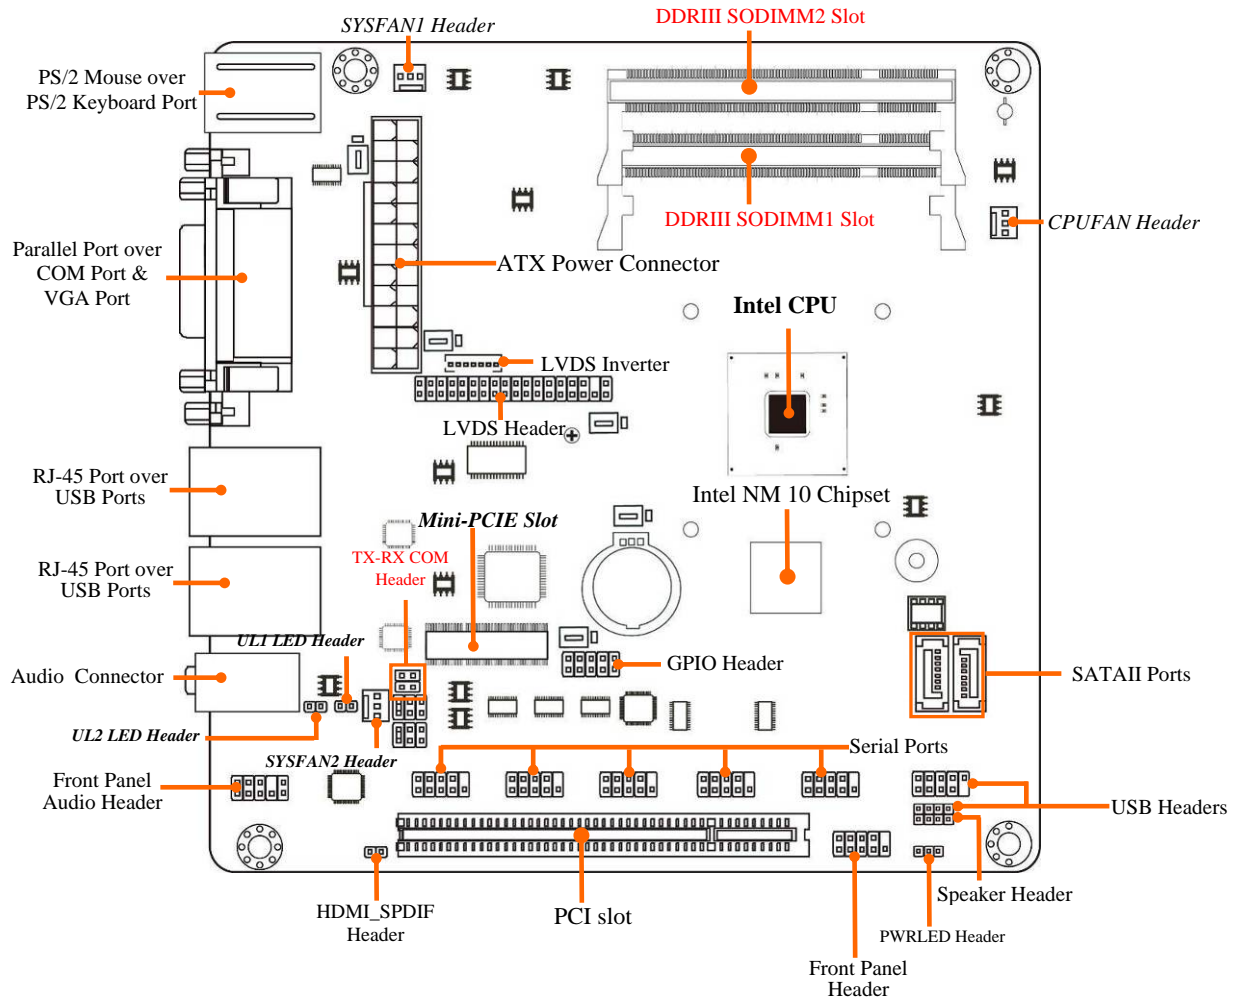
SYSFAN1 Header

DDRIII SODIMM2 Slot

PS/2 Mouse over PS/2 Keyboard Port

DDRIII SODIMM1 Slot

CPUFAN Header

Parallel Port over COM Port & VGA Port

ATX Power Connector

Intel CPU

LVDS Inverter

LVDS Header

RJ-45 Port over USB Ports

Intel NM 10 Chipset

Mini-PCIE Slot

TX-RX COM Header

RJ-45 Port over USB Ports

UL1 LED Header

GPIO Header

SATAII Ports

Audio Connector

UL2 LED Header

Serial Ports

SYSFAN2 Header

Front Panel Audio Header

USB Headers

Speaker Header

HDMI_SPDIF Header

PCI slot

PWRLED Header

Front Panel Header